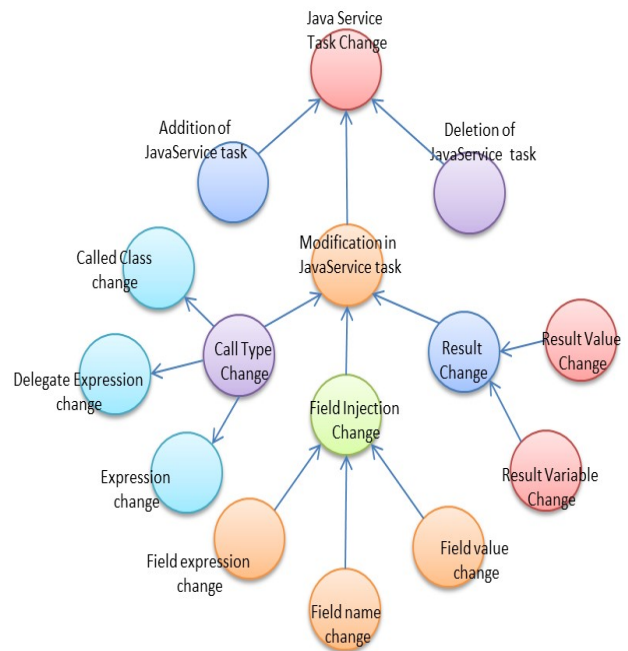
Java Service Task Change

Addition of JavaService task

Deletion of JavaService task

Modification in JavaService task

Called Class change

Call Type Change

Result Change

Result Value Change

Delegate Expression change

Field Injection Change

Expression change

Result Variable Change

Field expression change

Field value change

Field name change